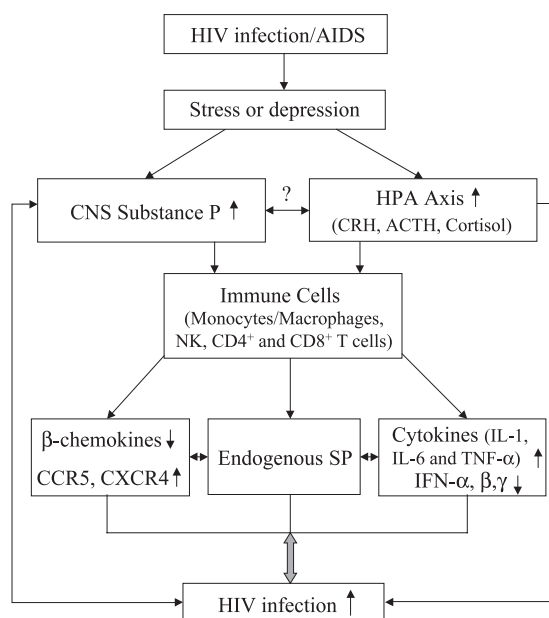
HIV infection/AIDS

Stress or depression

CNS Substance P ↑

?

HPA Axis ↑
(CRH, ACTH, Cortisol)

Immune Cells
(Monocytes/Macrophages, NK, $CD4^+$ and $CD8^+$ T cells)

β-chemokines ↓
CCR5, CXCR4 ↑

Endogenous SP

Cytokines (IL-1, IL-6 and TNF-α) ↑
IFN-α, β, γ ↓

HIV infection ↑